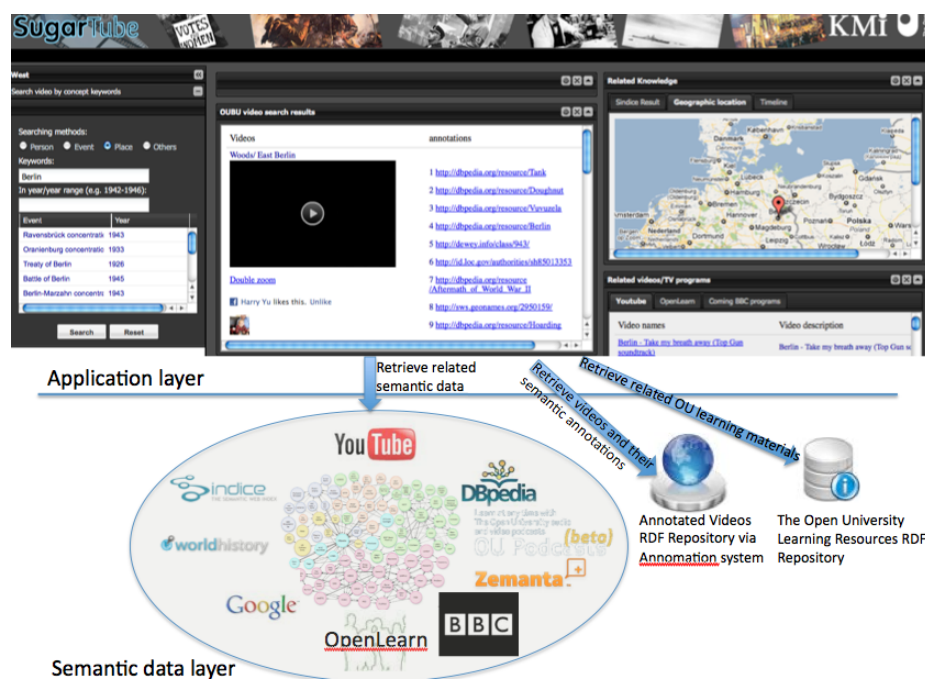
SugarTube

VOTES WOMEN

KMi

West

Search video by concept keywords

Searching methods:
Person Event Place Others
Keywords:
Berlin
In year/year range (e.g. 1942-1946):

| Event | Year |
|---|---|
| Ravensbrück concentratio | 1943 |
| Oranienburg concentratio | 1933 |
| Treaty of Berlin | 1926 |
| Battle of Berlin | 1945 |
| Berlin-Marzahn concentr | 1943 |

Search Reset

OUBU video search results

| Videos | annotations |
|---|---|
| Woods/ East Berlin | 1 http://dbpedia.org/resource/Tank |
| | 2 http://dbpedia.org/resource/Doughnut |
| | 3 http://dbpedia.org/resource/Vuvuzela |
| | 4 http://dbpedia.org/resource/Berlin |
| | 5 http://dewey.info/class/943/ |
| | 6 http://id.loc.gov/authorities/sh85013353 |
| Double zoom | 7 http://dbpedia.org/resource/Aftermath_of_World_War_II |
| Harry Yu likes this. Unlike | 8 http://rws.geonames.org/2950159/ |
| | 9 http://dbpedia.org/resource/Hoarding |

Related Knowledge

Sindice Result Geographic location Timeline

Kobenhavn Hamburg Bremen Hannover Nederland Magdeburg Leipzig Szczecin Poznan Bydgoszcz Lodz Polska Wroclaw Gdansk

Related videos/TV programs

Youtube OpenLearn Coming BBC programs

| Video names | Video description |
|---|---|
| Berlin - Take my breath away (Top Gun soundtrack) | Berlin - Take my breath away (Top Gun so |

Retrieve related semantic data

Application layer

Retrieve videos and their semantic annotations

Retrieve related OU learning materials

YouTube

sindice THE SEMANTIC WEB INDEX

DBpedia

worldhistory

Learn any time with The Open University audio and video podcasts

OU Podcasts (beta)

Zemanta

Google

OpenLearn

BBC

Annotated Videos RDF Repository via Annomation system

The Open University Learning Resources RDF Repository

Semantic data layer